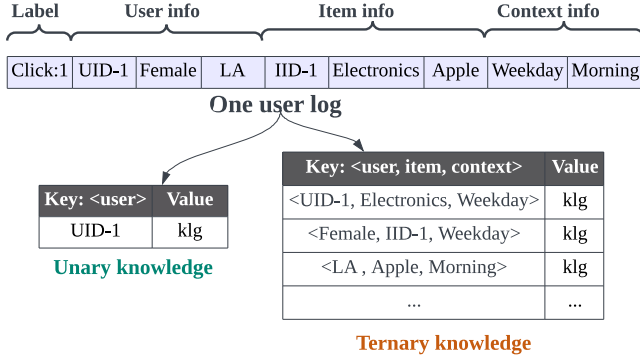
Label User info Item info Context info

| Click:1 | UID-1 | Female | LA | IID-1 | Electronics | Apple | Weekday | Morning |
|---|---|---|---|---|---|---|---|---|

One user log

| Key: <user> | Value |
|---|---|
| UID-1 | klg |

Unary knowledge

| Key: <user, item, context> | Value |
|---|---|
| <UID-1, Electronics, Weekday> | klg |
| <Female, IID-1, Weekday> | klg |
| <LA , Apple, Morning> | klg |
| ... | ... |

Ternary knowledge